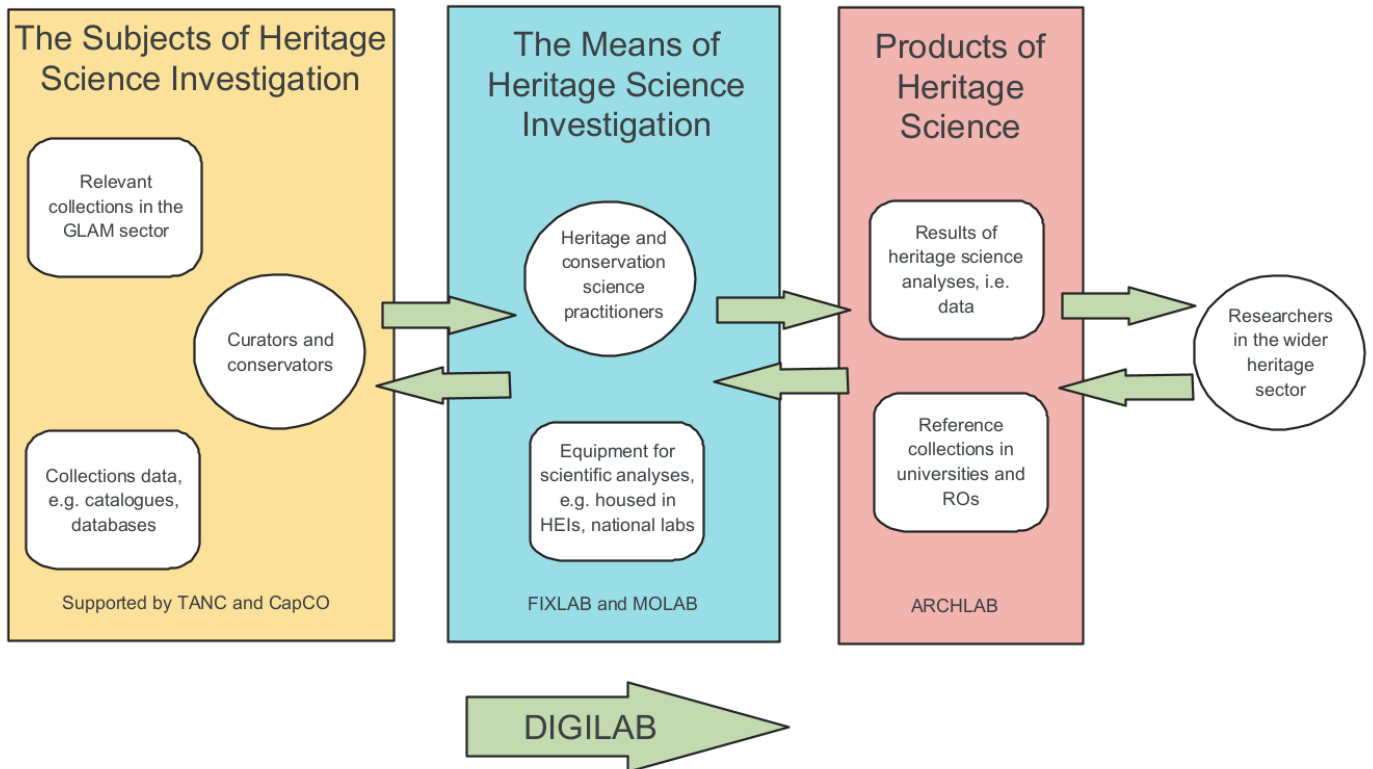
The Subjects of Heritage Science Investigation

Relevant collections in the GLAM sector

Curators and conservators

Collections data, e.g. catalogues, databases

Supported by TANC and CapCO

The Means of Heritage Science Investigation

Heritage and conservation science practitioners

Equipment for scientific analyses, e.g. housed in HEIs, national labs

FIXLAB and MOLAB

Products of Heritage Science

Results of heritage science analyses, i.e. data

Reference collections in universities and ROs

ARCHLAB

Researchers in the wider heritage sector

DIGILAB